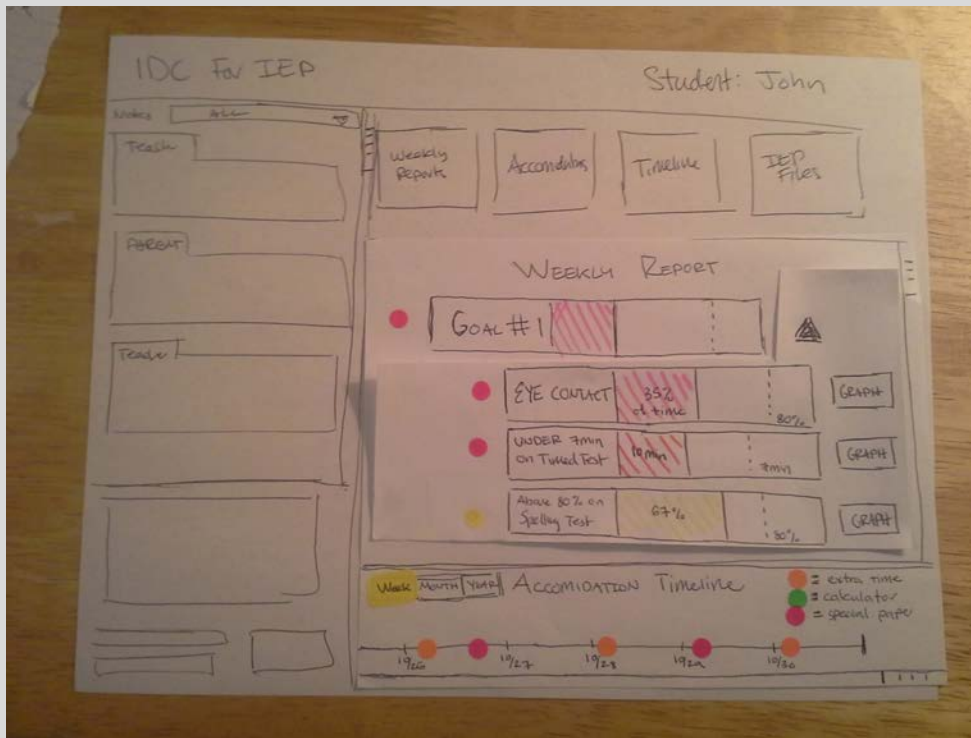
IDC For IEP

Student: John

Notes ALL

Teach

PARENT

Teache

Weekly Reports

Accomodations

Timeline

IEP Files

WEEKLY REPORT

GOAL #1

EYE CONTACT 35% of time 80%

GRAPH

UNDER 7min on Timed Test 10min 7min

GRAPH

Above 80% on Spelling Test 67% 80%

GRAPH

Week Month Year ACCOMODATION Timeline

= extra time
= calculator
= special paper

10/26 10/27 10/28 10/29 10/30